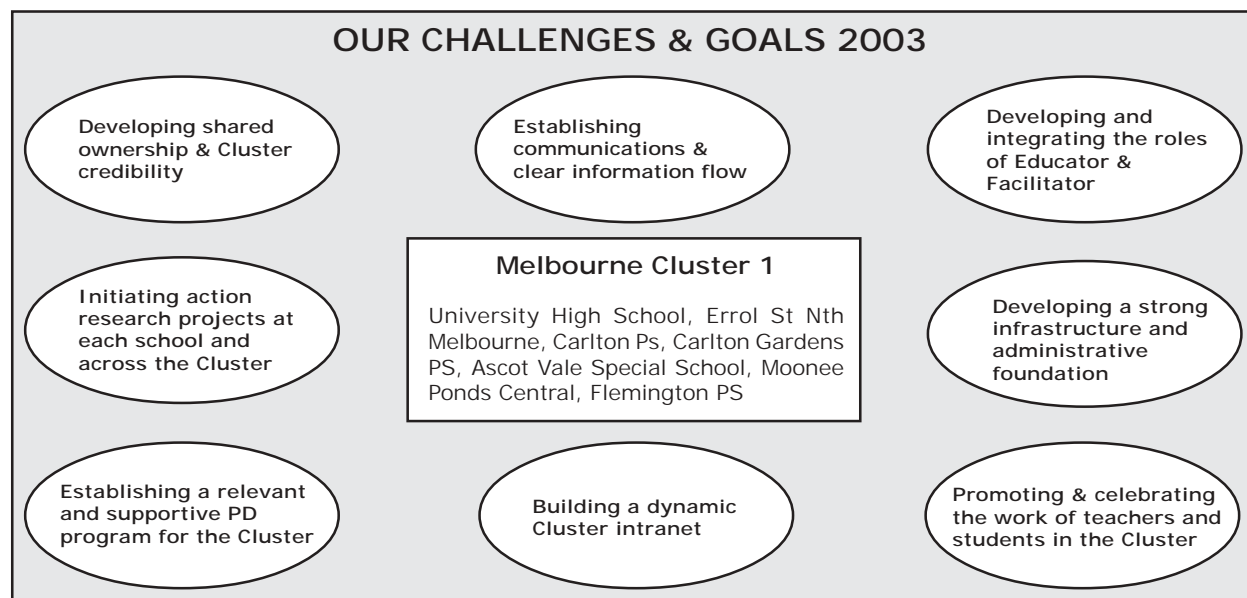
OUR CHALLENGES & GOALS 2003

Developing shared ownership & Cluster credibility

Establishing communications & clear information flow

Developing and integrating the roles of Educator & Facilitator

Initiating action research projects at each school and across the Cluster

Melbourne Cluster 1

University High School, Errol St Nth Melbourne, Carlton Ps, Carlton Gardens PS, Ascot Vale Special School, Moonee Ponds Central, Flemington PS

Developing a strong infrastructure and administrative foundation

Establishing a relevant and supportive PD program for the Cluster

Building a dynamic Cluster intranet

Promoting & celebrating the work of teachers and students in the Cluster